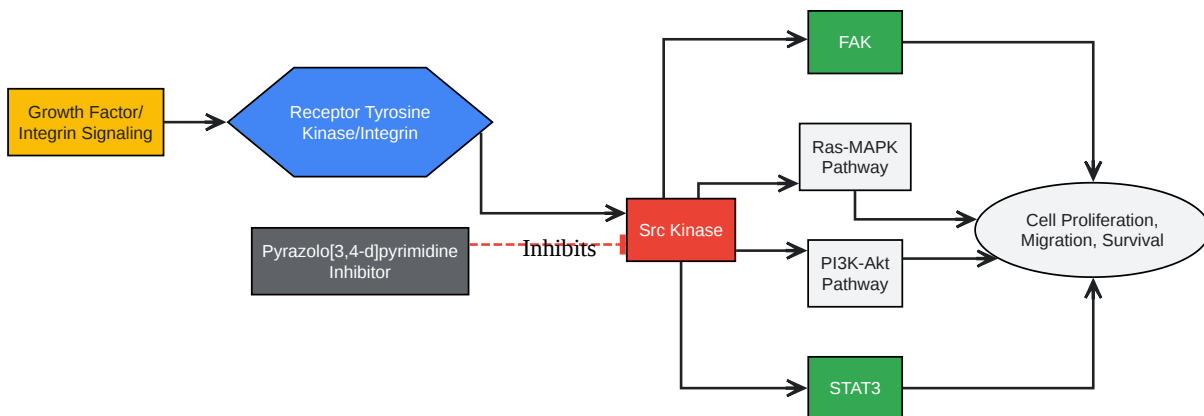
Growth Factor/ Integrin Signaling

Receptor Tyrosine Kinase/Integrin

Pyrazolo[3,4-d]pyrimidine Inhibitor

Inhibits

Src Kinase

FAK

Ras-MAPK Pathway

PI3K-Akt Pathway

STAT3

Cell Proliferation, Migration, Survival